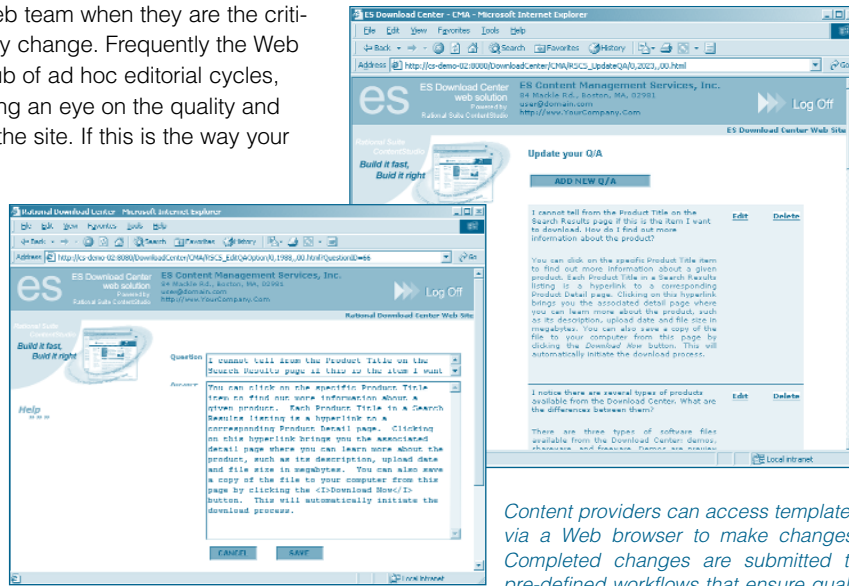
eb team when they are the criti-
y change. Frequently the Web
ub of ad hoc editorial cycles,
ng an eye on the quality and
the site. If this is the way your

ES Download Center - CMA - Microsoft Internet Explorer
File Edit View Favorites Tools Help
Back Search Favorites History
Address http://cs-demo-02:8080/DownloadCenter/CMA/RSCS_UpdateQA/0,2023,,00.html
es ES Download Center web solution Powered by Rational Suite ContentStudio
ES Content Management Services, Inc.
84 Mackie Rd., Boston, MA, 02991
user@domain.com
http://www.YourCompany.com
Log Off
ES Download Center Web Site
Rational Suite ContentStudio
Build it fast, Build it right
Update your Q/A
ADD NEW Q/A
I cannot tell from the Product Title on the Search Results page if this is the item I want to download. How do I find out more information about the product?
Edit Delete
You can click on the specific Product Title item to find out more information about a given product. Each Product Title in a Search Results listing is a hyperlink to a corresponding Product Detail page. Clicking on this hyperlink brings you the associated detail page where you can learn more about the product, such as its description, upload date and file size in megabytes. You can also save a copy of the file to your computer from this page by clicking the Download Now button. This will automatically initiate the download process.
I notice there are several types of products available from the Download Center. What are the differences between them?
Edit Delete
There are three types of software files available from the Download Center: demos, shareware, and freeware. Demos are preview
Local intranet

Rational Download Center - Microsoft Internet Explorer
File Edit View Favorites Tools Help
Back Search Favorites History
Address http://cs-demo-02:8080/DownloadCenter/CMA/RSCS_EditQA/Option/0,1988,,00.html?QuestionID=66
es ES Download Center web solution Powered by Rational Suite ContentStudio
ES Content Management Services, Inc.
84 Mackie Rd., Boston, MA, 02991
user@domain.com
http://www.YourCompany.com
Log Off
Rational Download Center Web Site
Rational Suite ContentStudio
Build it fast, Build it right
Help
Question
I cannot tell from the Product Title on the Search Results page if this is the item I want
Answer
You can click on the specific Product Title item to find out more information about a given product. Each Product Title in a Search Results listing is a hyperlink to a corresponding Product Detail page. Clicking on this hyperlink brings you the associated detail page where you can learn more about the product, such as its description, upload date and file size in megabytes. You can also save a copy of the file to your computer from this page by clicking the <I>Download Now</I> button. This will automatically initiate the download process.
CANCEL SAVE
Local intranet

Content providers can access template via a Web browser to make changes Completed changes are submitted t pre-defined workflows that ensure qual